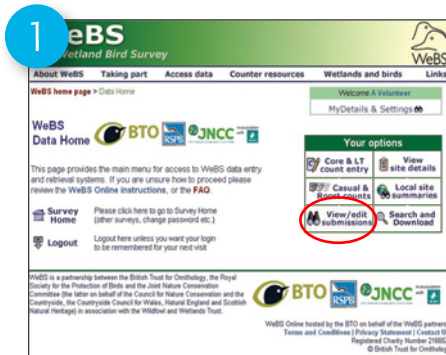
1

WeBS
Wetland Bird Survey

About WeBS | Taking part | Access data | Counter resources | Wetlands and birds | Links

WeBS home page > Data Home

Welcome A Volunteer

MyDetails & Settings

WeBS Data Home

BTO RSPB JNCC

This page provides the main menu for access to WeBS data entry and retrieval systems. If you are unsure how to proceed please review the WeBS Online instructions, or the FAQ.

Survey Home
Please click here to go to Survey Home (other surveys, change password etc.)

Logout
Logout here unless you want your login to be remembered for your next visit

Your options

Core & LT count entry

View site details

Casual & Roost counts

Local site summaries

View/edit submissions

Search and Download

WeBS is a partnership between the British Trust for Ornithology, the Royal Society for the Protection of Birds and the Joint Nature Conservation Committee (the latter on behalf of the Council for Nature Conservation and the Countryside, the Countryside Council for Wales, Natural England and Scottish Natural Heritage) in association with the Wildfowl and Wetlands Trust.

BTO RSPB JNCC

WeBS Online hosted by the BTO on behalf of the WeBS partners
Terms and Conditions | Privacy Statement | Contact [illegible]
Registered Charity Number 21665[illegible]
© British Trust for Ornitho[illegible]